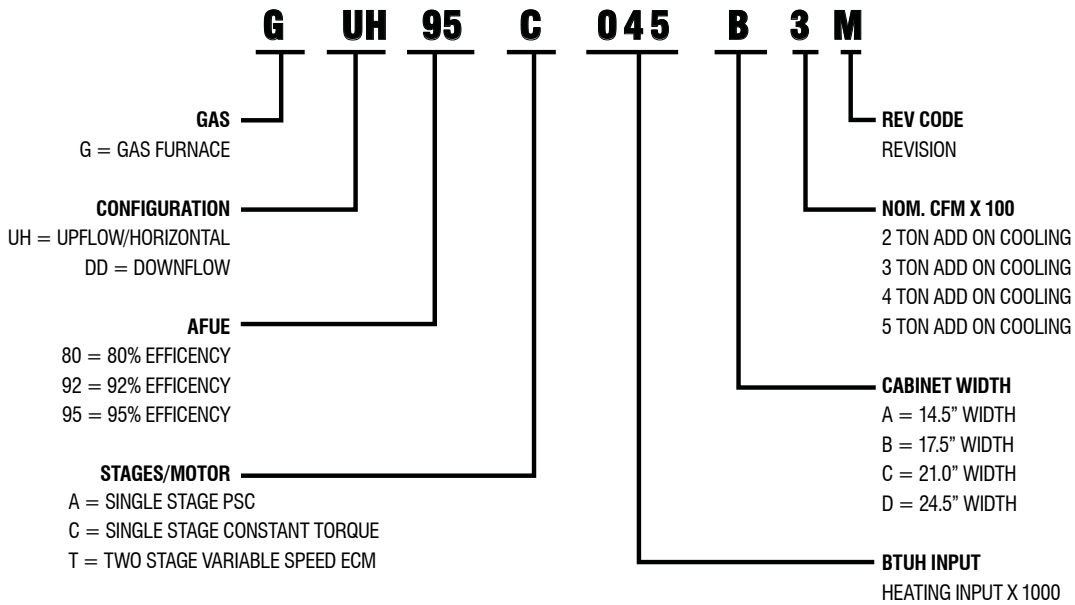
G UH 95 C 045 B 3 M

GAS
G = GAS FURNACE

CONFIGURATION
UH = UPFLOW/HORIZONTAL
DD = DOWNFLOW

AFUE
80 = 80% EFFICENCY
92 = 92% EFFICENCY
95 = 95% EFFICENCY

STAGES/MOTOR
A = SINGLE STAGE PSC
C = SINGLE STAGE CONSTANT TORQUE
T = TWO STAGE VARIABLE SPEED ECM

REV CODE
REVISION

NOM. CFM X 100
2 TON ADD ON COOLING
3 TON ADD ON COOLING
4 TON ADD ON COOLING
5 TON ADD ON COOLING

CABINET WIDTH
A = 14.5" WIDTH
B = 17.5" WIDTH
C = 21.0" WIDTH
D = 24.5" WIDTH

BTUH INPUT
HEATING INPUT X 1000